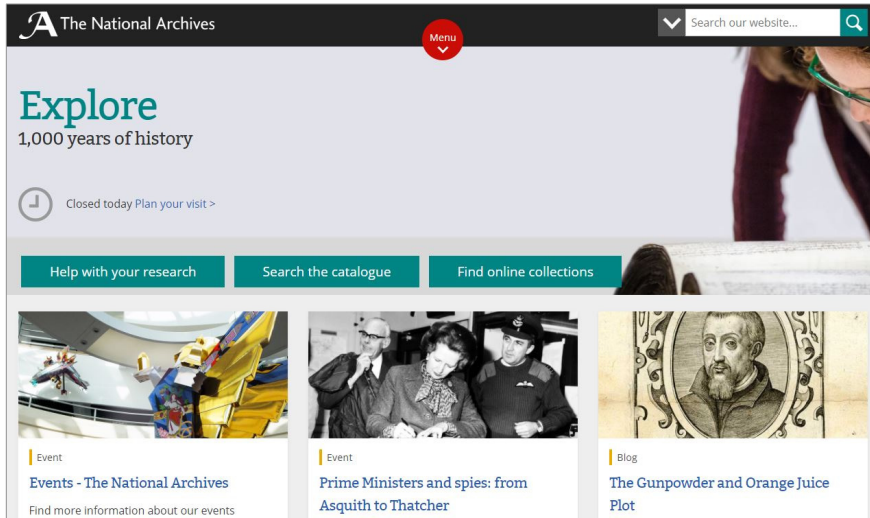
The National Archives

Menu

Search our website...

Explore
1,000 years of history

Closed today Plan your visit >

Help with your research

Search the catalogue

Find online collections

Event

Events - The National Archives

Find more information about our events

Event

Prime Ministers and spies: from Asquith to Thatcher

Blog

The Gunpowder and Orange Juice Plot